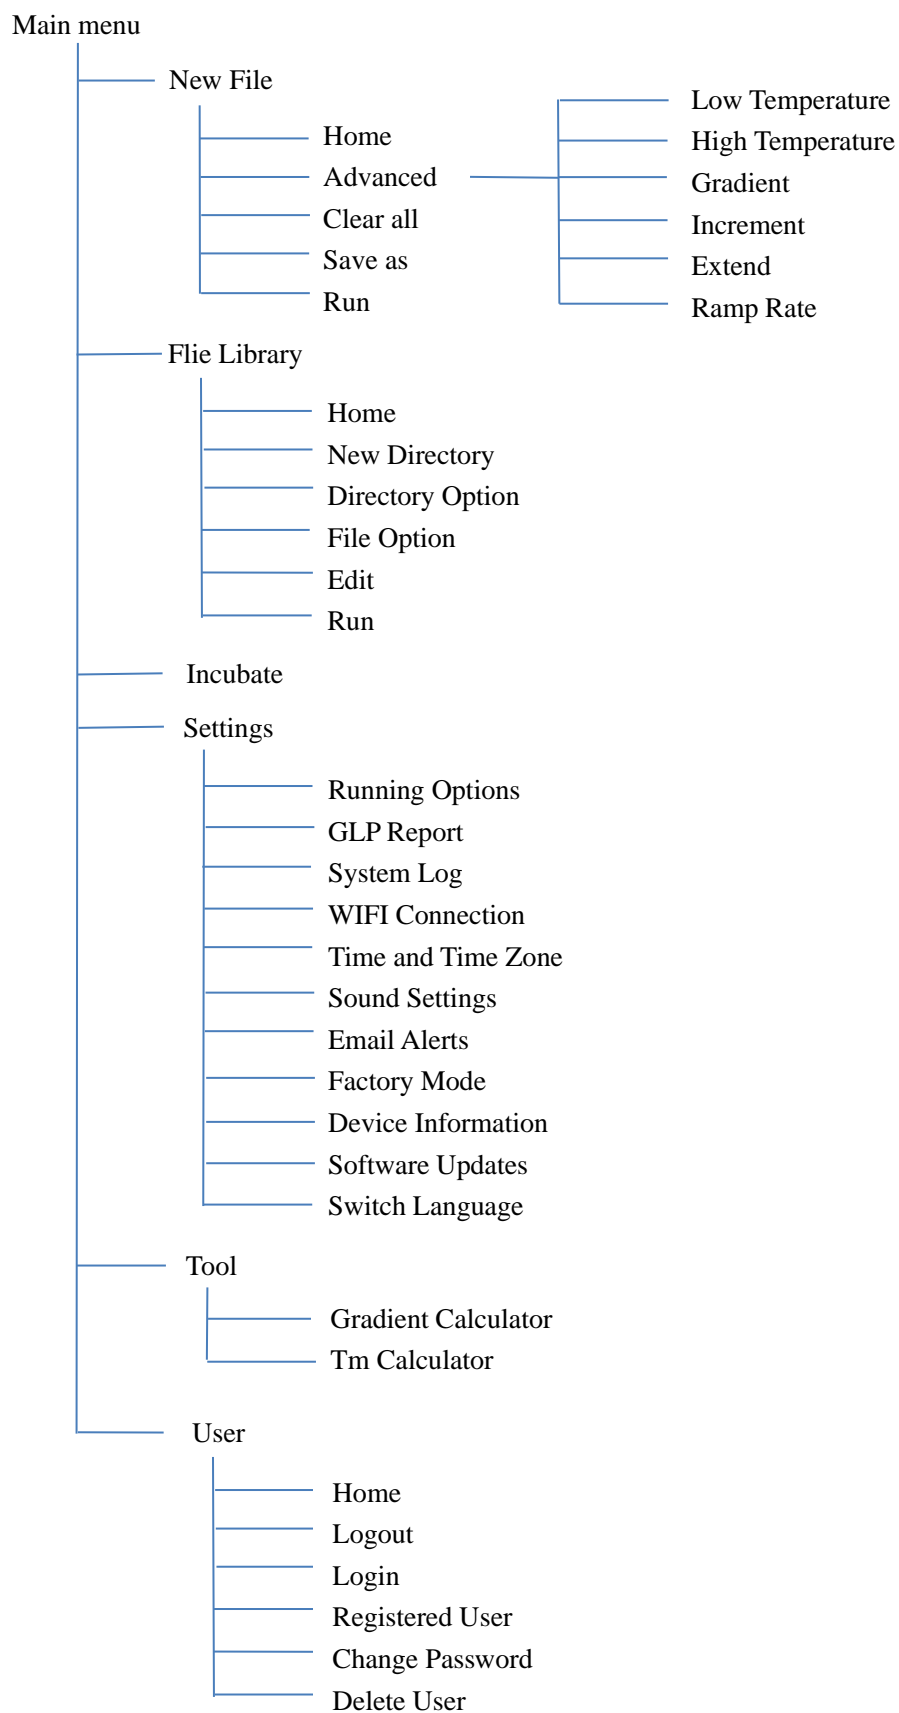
Main menu

New File

Home

Advanced

Low Temperature

High Temperature

Gradient

Increment

Extend

Ramp Rate

Clear all

Save as

Run

Flie Library

Home

New Directory

Directory Option

File Option

Edit

Run

Incubate

Settings

Running Options

GLP Report

System Log

WIFI Connection

Time and Time Zone

Sound Settings

Email Alerts

Factory Mode

Device Information

Software Updates

Switch Language

Tool

Gradient Calculator

Tm Calculator

User

Home

Logout

Login

Registered User

Change Password

Delete User